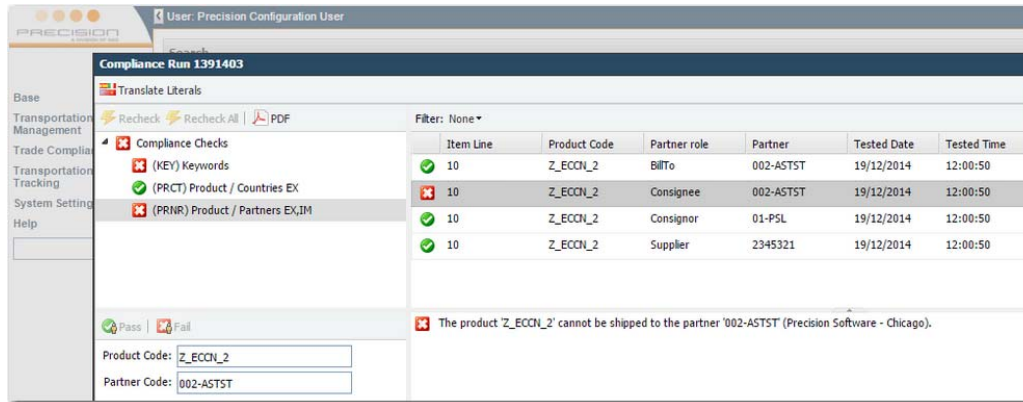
PRECISION

User: Precision Configuration User

Search

Compliance Run 1391403

Translate Literals

Base

Transportation Management

Trade Complia

Transportation Tracking

System Setting

Help

Recheck Recheck All PDF

Compliance Checks

(KEY) Keywords

(PRCT) Product / Countries EX

(PRNR) Product / Partners EX,IM

Filter: None

| | Item Line | Product Code | Partner role | Partner | Tested Date | Tested Time |
|---|---|---|---|---|---|---|
| | 10 | Z_ECCN_2 | BillTo | 002-ASTST | 19/12/2014 | 12:00:50 |
| | 10 | Z_ECCN_2 | Consignee | 002-ASTST | 19/12/2014 | 12:00:50 |
| | 10 | Z_ECCN_2 | Consignor | 01-PSL | 19/12/2014 | 12:00:50 |
| | 10 | Z_ECCN_2 | Supplier | 2345321 | 19/12/2014 | 12:00:50 |

Pass Fail

Product Code: Z_ECCN_2

Partner Code: 002-ASTST

The product 'Z_ECCN_2' cannot be shipped to the partner '002-ASTST' (Precision Software - Chicago).